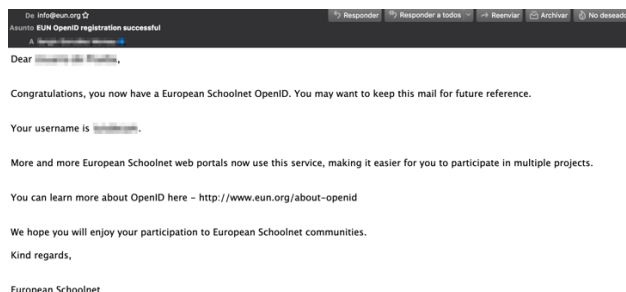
De info@eun.org ☆
Asunto EUN OpenID registration successful
A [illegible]

Responder | Responder a todos | Reenviar | Archivar | No deseado

Dear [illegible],

Congratulations, you now have a European Schoolnet OpenID. You may want to keep this mail for future reference.

Your username is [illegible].

More and more European Schoolnet web portals now use this service, making it easier for you to participate in multiple projects.

You can learn more about OpenID here - http://www.eun.org/about-openid

We hope you will enjoy your participation to European Schoolnet communities.

Kind regards,

European Schoolnet